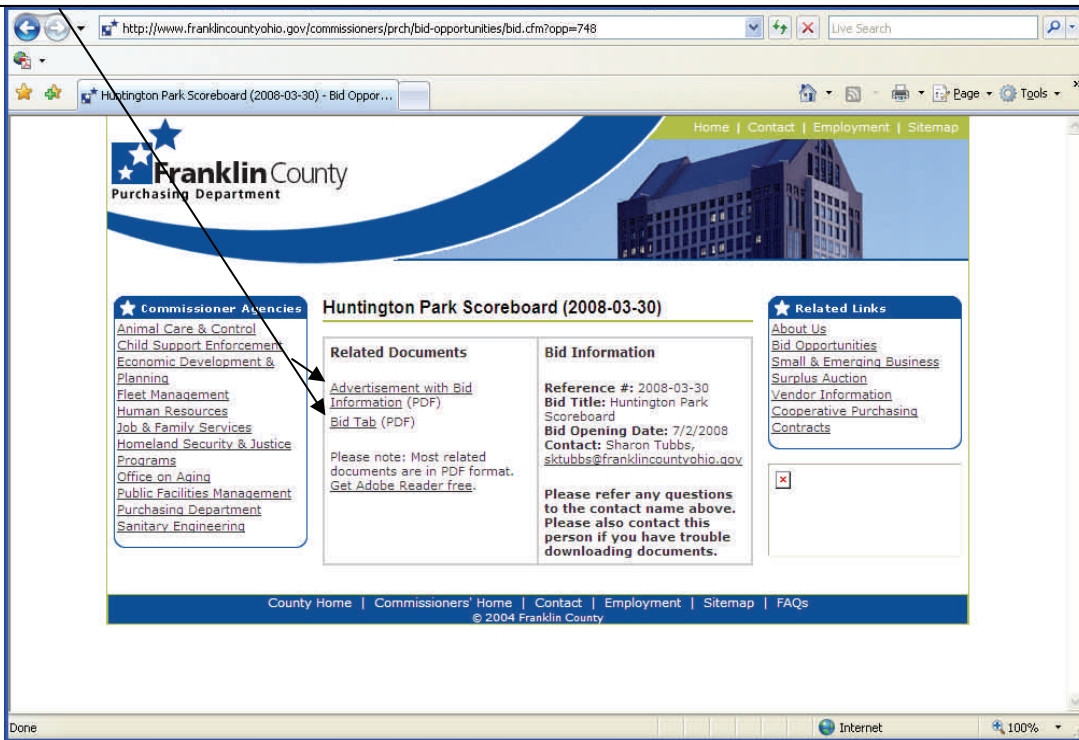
http://www.franklincountyohio.gov/commissioners/prch/bid-opportunities/bid.cfm?opp=748

Live Search

Huntington Park Scoreboard (2008-03-30) - Bid Oppor...

Page Tools

Home | Contact | Employment | Sitemap

Franklin County
Purchasing Department

Commissioner Agencies
Animal Care & Control
Child Support Enforcement
Economic Development & Planning
Fleet Management
Human Resources
Job & Family Services
Homeland Security & Justice Programs
Office on Aging
Public Facilities Management
Purchasing Department
Sanitary Engineering

Huntington Park Scoreboard (2008-03-30)

| Related Documents | Bid Information |
|---|---|
| Advertisement with Bid Information (PDF) Bid Tab (PDF) Please note: Most related documents are in PDF format. Get Adobe Reader free. | Reference #: 2008-03-30 Bid Title: Huntington Park Scoreboard Bid Opening Date: 7/2/2008 Contact: Sharon Tubbs, sktubbs@franklincountyohio.gov Please refer any questions to the contact name above. Please also contact this person if you have trouble downloading documents. |

Related Links
About Us
Bid Opportunities
Small & Emerging Business
Surplus Auction
Vendor Information
Cooperative Purchasing
Contracts

County Home | Commissioners' Home | Contact | Employment | Sitemap | FAQs
© 2004 Franklin County

Done
Internet
100%